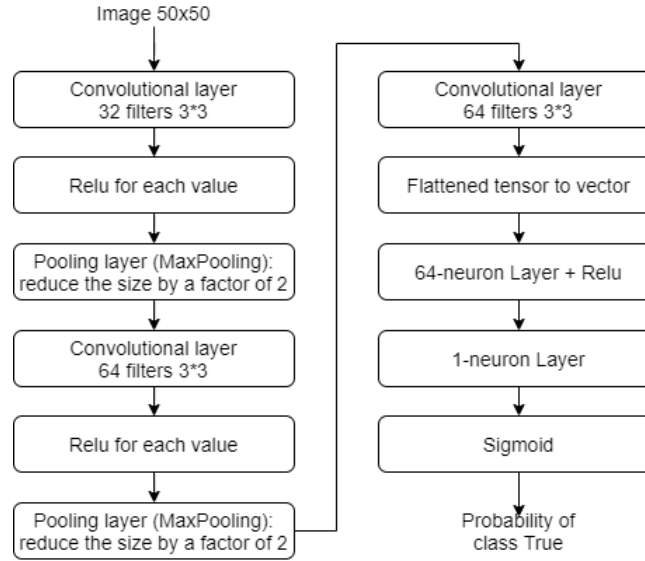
Image 50x50

Convolutional layer
32 filters 3*3

Relu for each value

Pooling layer (MaxPooling):
reduce the size by a factor of 2

Convolutional layer
64 filters 3*3

Relu for each value

Pooling layer (MaxPooling):
reduce the size by a factor of 2

Convolutional layer
64 filters 3*3

Flattened tensor to vector

64-neuron Layer + Relu

1-neuron Layer

Sigmoid

Probability of
class True